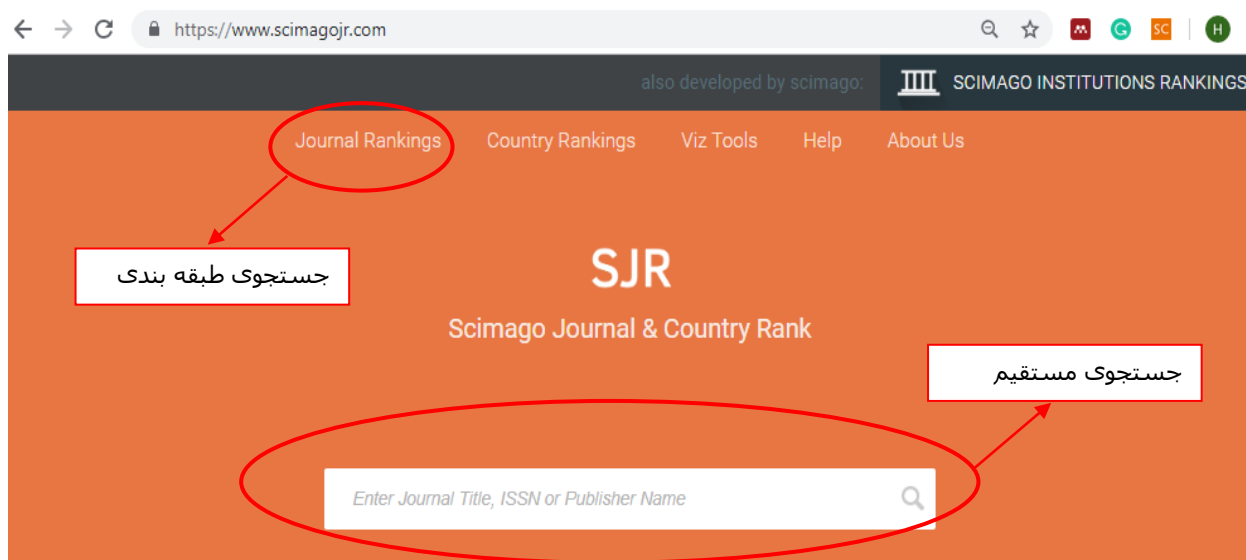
https://www.scimagojr.com

also developed by scimago: SCIMAGO INSTITUTIONS RANKINGS

Journal Rankings Country Rankings Viz Tools Help About Us

جستجوی طبقه بندی

SJR

Scimago Journal & Country Rank

جستجوی مستقیم

Enter Journal Title, ISSN or Publisher Name